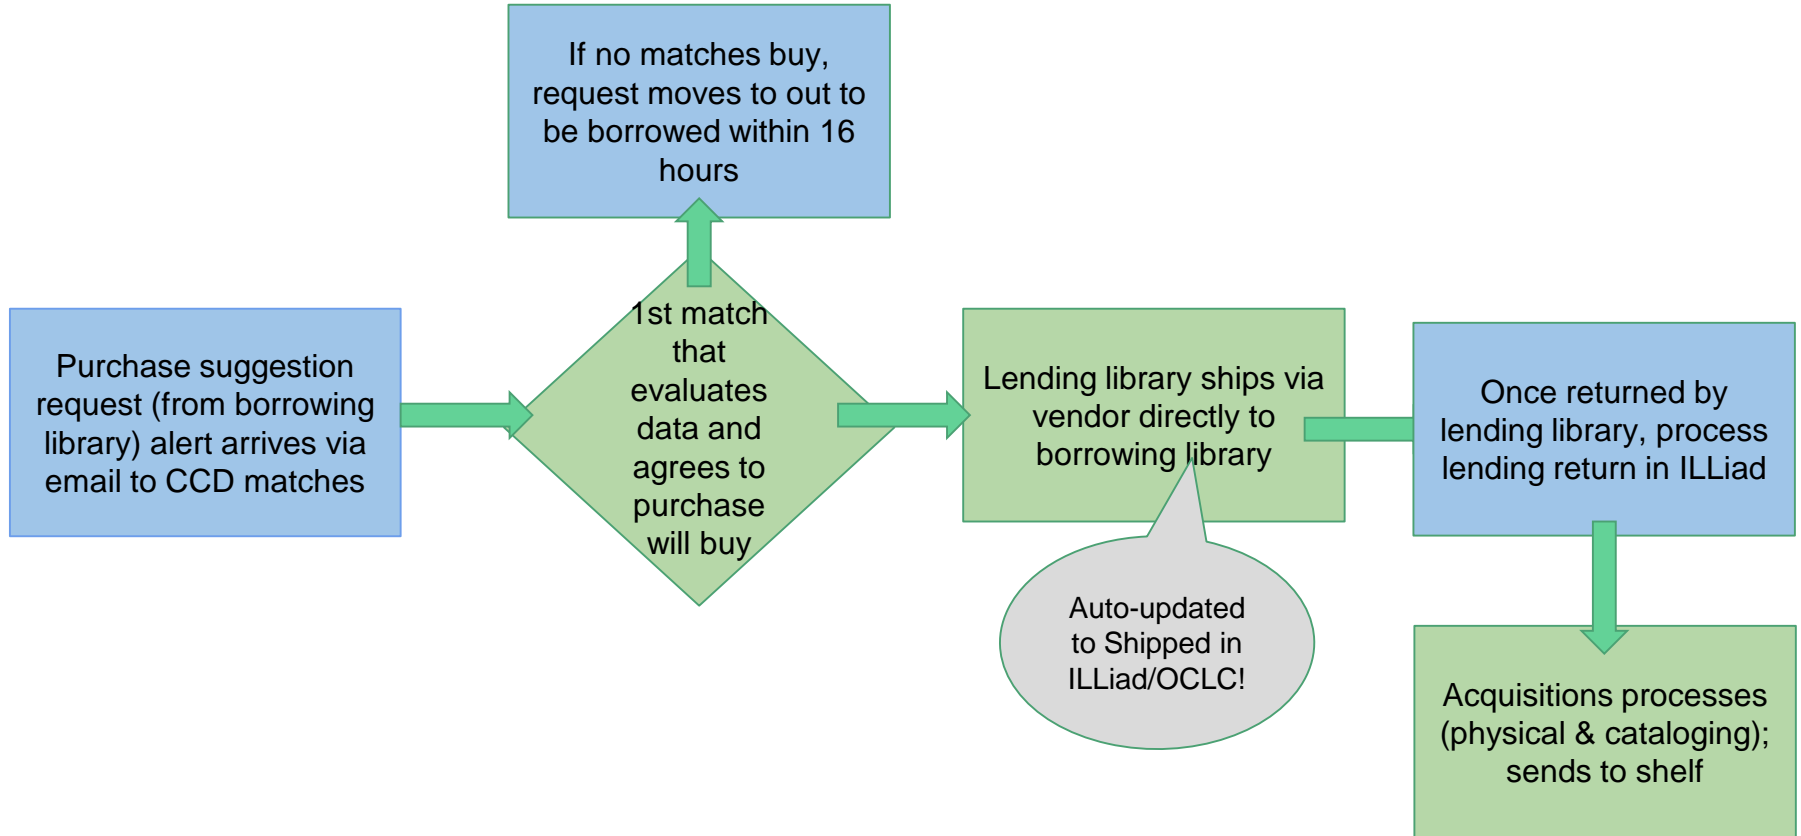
If no matches buy, request moves to out to be borrowed within 16 hours

Purchase suggestion request (from borrowing library) alert arrives via email to CCD matches

1st match that evaluates data and agrees to purchase will buy

Lending library ships via vendor directly to borrowing library

Auto-updated to Shipped in ILLiad/OCLC!

Once returned by lending library, process lending return in ILLiad

Acquisitions processes (physical & cataloging); sends to shelf